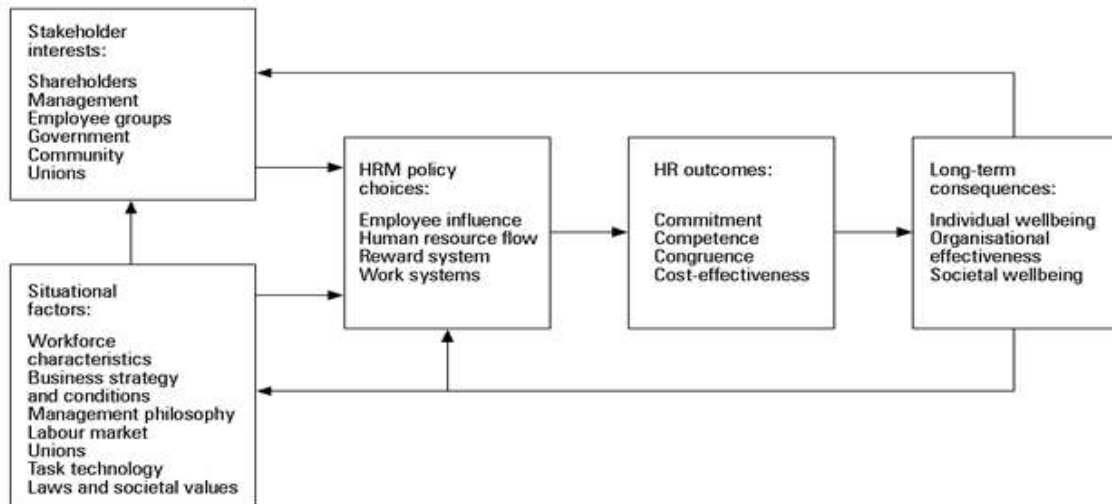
Stakeholder interests:

Shareholders
Management
Employee groups
Government
Community
Unions

Situational factors:

Workforce characteristics
Business strategy and conditions
Management philosophy
Labour market
Unions
Task technology
Laws and societal values

HRM policy choices:

Employee influence
Human resource flow
Reward system
Work systems

HR outcomes:

Commitment
Competence
Congruence
Cost-effectiveness

Long-term consequences:

Individual wellbeing
Organisational effectiveness
Societal wellbeing